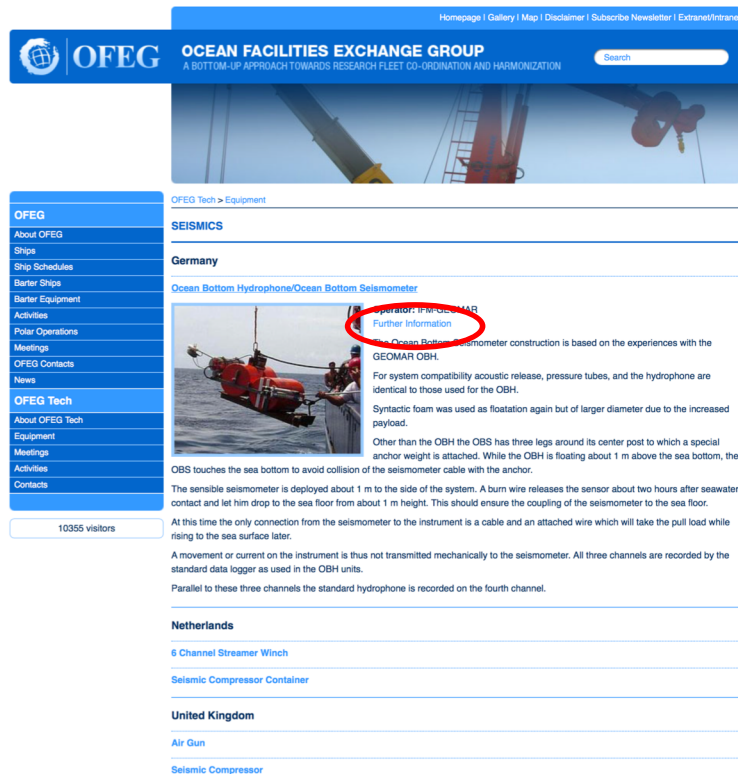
Homepage | Gallery | Map | Disclaimer | Subscribe Newsletter | Extranet/Intrane

OFEG

OCEAN FACILITIES EXCHANGE GROUP
A BOTTOM-UP APPROACH TOWARDS RESEARCH FLEET CO-ORDINATION AND HARMONIZATION

Search

OFEG
About OFEG
Ships
Ship Schedules
Barter Ships
Barter Equipment
Activities
Polar Operations
Meetings
OFEG Contacts
News

OFEG Tech
About OFEG Tech
Equipment
Meetings
Activities
Contacts

10355 visitors

OFEG Tech > Equipment

SEISMICS

Germany

Ocean Bottom Hydrophone/Ocean Bottom Seismometer

Operator: IFM-GEOMAR
Further Information

The Ocean Bottom Seismometer construction is based on the experiences with the GEOMAR OBH.

For system compatibility acoustic release, pressure tubes, and the hydrophone are identical to those used for the OBH.

Syntactic foam was used as floatation again but of larger diameter due to the increased payload.

Other than the OBH the OBS has three legs around its center post to which a special anchor weight is attached. While the OBH is floating about 1 m above the sea bottom, the OBS touches the sea bottom to avoid collision of the seismometer cable with the anchor.

The sensible seismometer is deployed about 1 m to the side of the system. A burn wire releases the sensor about two hours after seawater contact and let him drop to the sea floor from about 1 m height. This should ensure the coupling of the seismometer to the sea floor.

At this time the only connection from the seismometer to the instrument is a cable and an attached wire which will take the pull load while rising to the sea surface later.

A movement or current on the instrument is thus not transmitted mechanically to the seismometer. All three channels are recorded by the standard data logger as used in the OBH units.

Parallel to these three channels the standard hydrophone is recorded on the fourth channel.

Netherlands

6 Channel Streamer Winch

Seismic Compressor Container

United Kingdom

Air Gun

Seismic Compressor